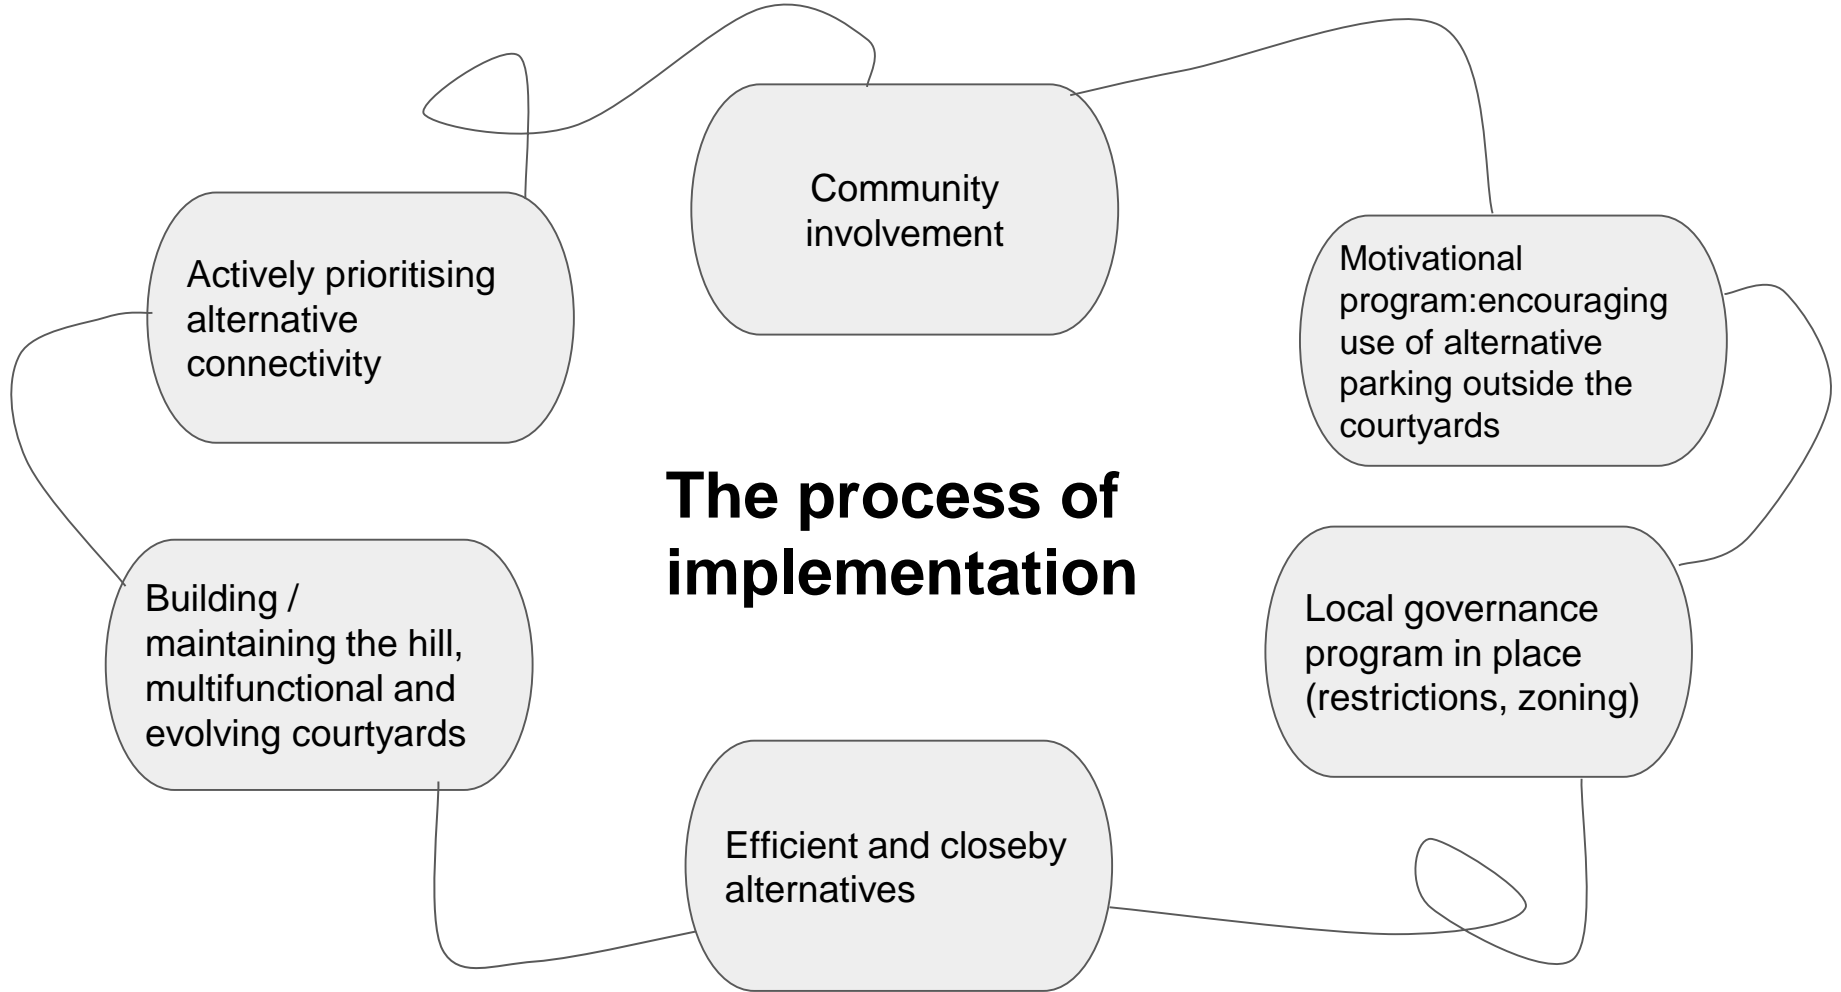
Community involvement

Actively prioritising alternative connectivity

Motivational program:encouraging use of alternative parking outside the courtyards

The process of implementation

Building / maintaining the hill, multifunctional and evolving courtyards

Local governance program in place (restrictions, zoning)

Efficient and closeby alternatives